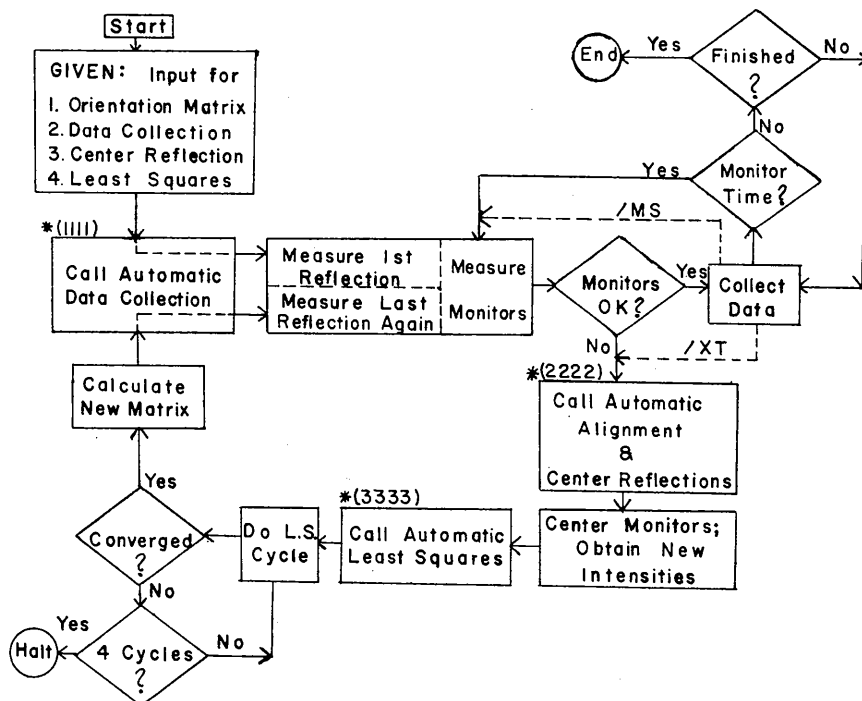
Start

GIVEN: Input for
1. Orientation Matrix
2. Data Collection
3. Center Reflection
4. Least Squares

*(1111)

Call Automatic Data Collection

Measure 1st Reflection

Measure Last Reflection Again

Measure Monitors

Monitors OK?

Yes

No

Collect Data

/MS

/XT

Monitor Time?

Yes

No

Finished?

Yes

No

End

*(2222)

Call Automatic Alignment & Center Reflections

Center Monitors; Obtain New Intensities

*(3333)

Call Automatic Least Squares

Do L.S. Cycle

Converged?

Yes

No

Calculate New Matrix

4 Cycles?

Yes

No

Halt